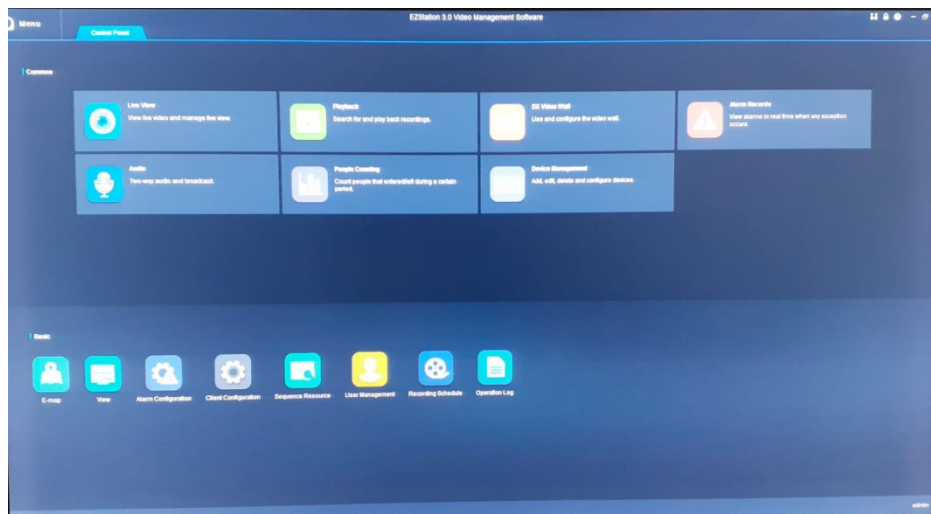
Menu

Control Panel

EZStation 3.0 Video Management Software

Common

Live View
View live videos and manage live view.

Playback
Search for and play back recordings.

DX Video Wall
Use and configure the video wall.

Alarm Records
View alarms in real time when any exception occurs.

Audio
Two-way audio and broadcast.

People Counting
Count people that entered/left during a certain period.

Device Management
Add, edit, delete and configure devices.

Basic

E-map

View

Alarm Configuration

Client Configuration

Sequence Resource

User Management

Recording Schedule

Operation Log

admin